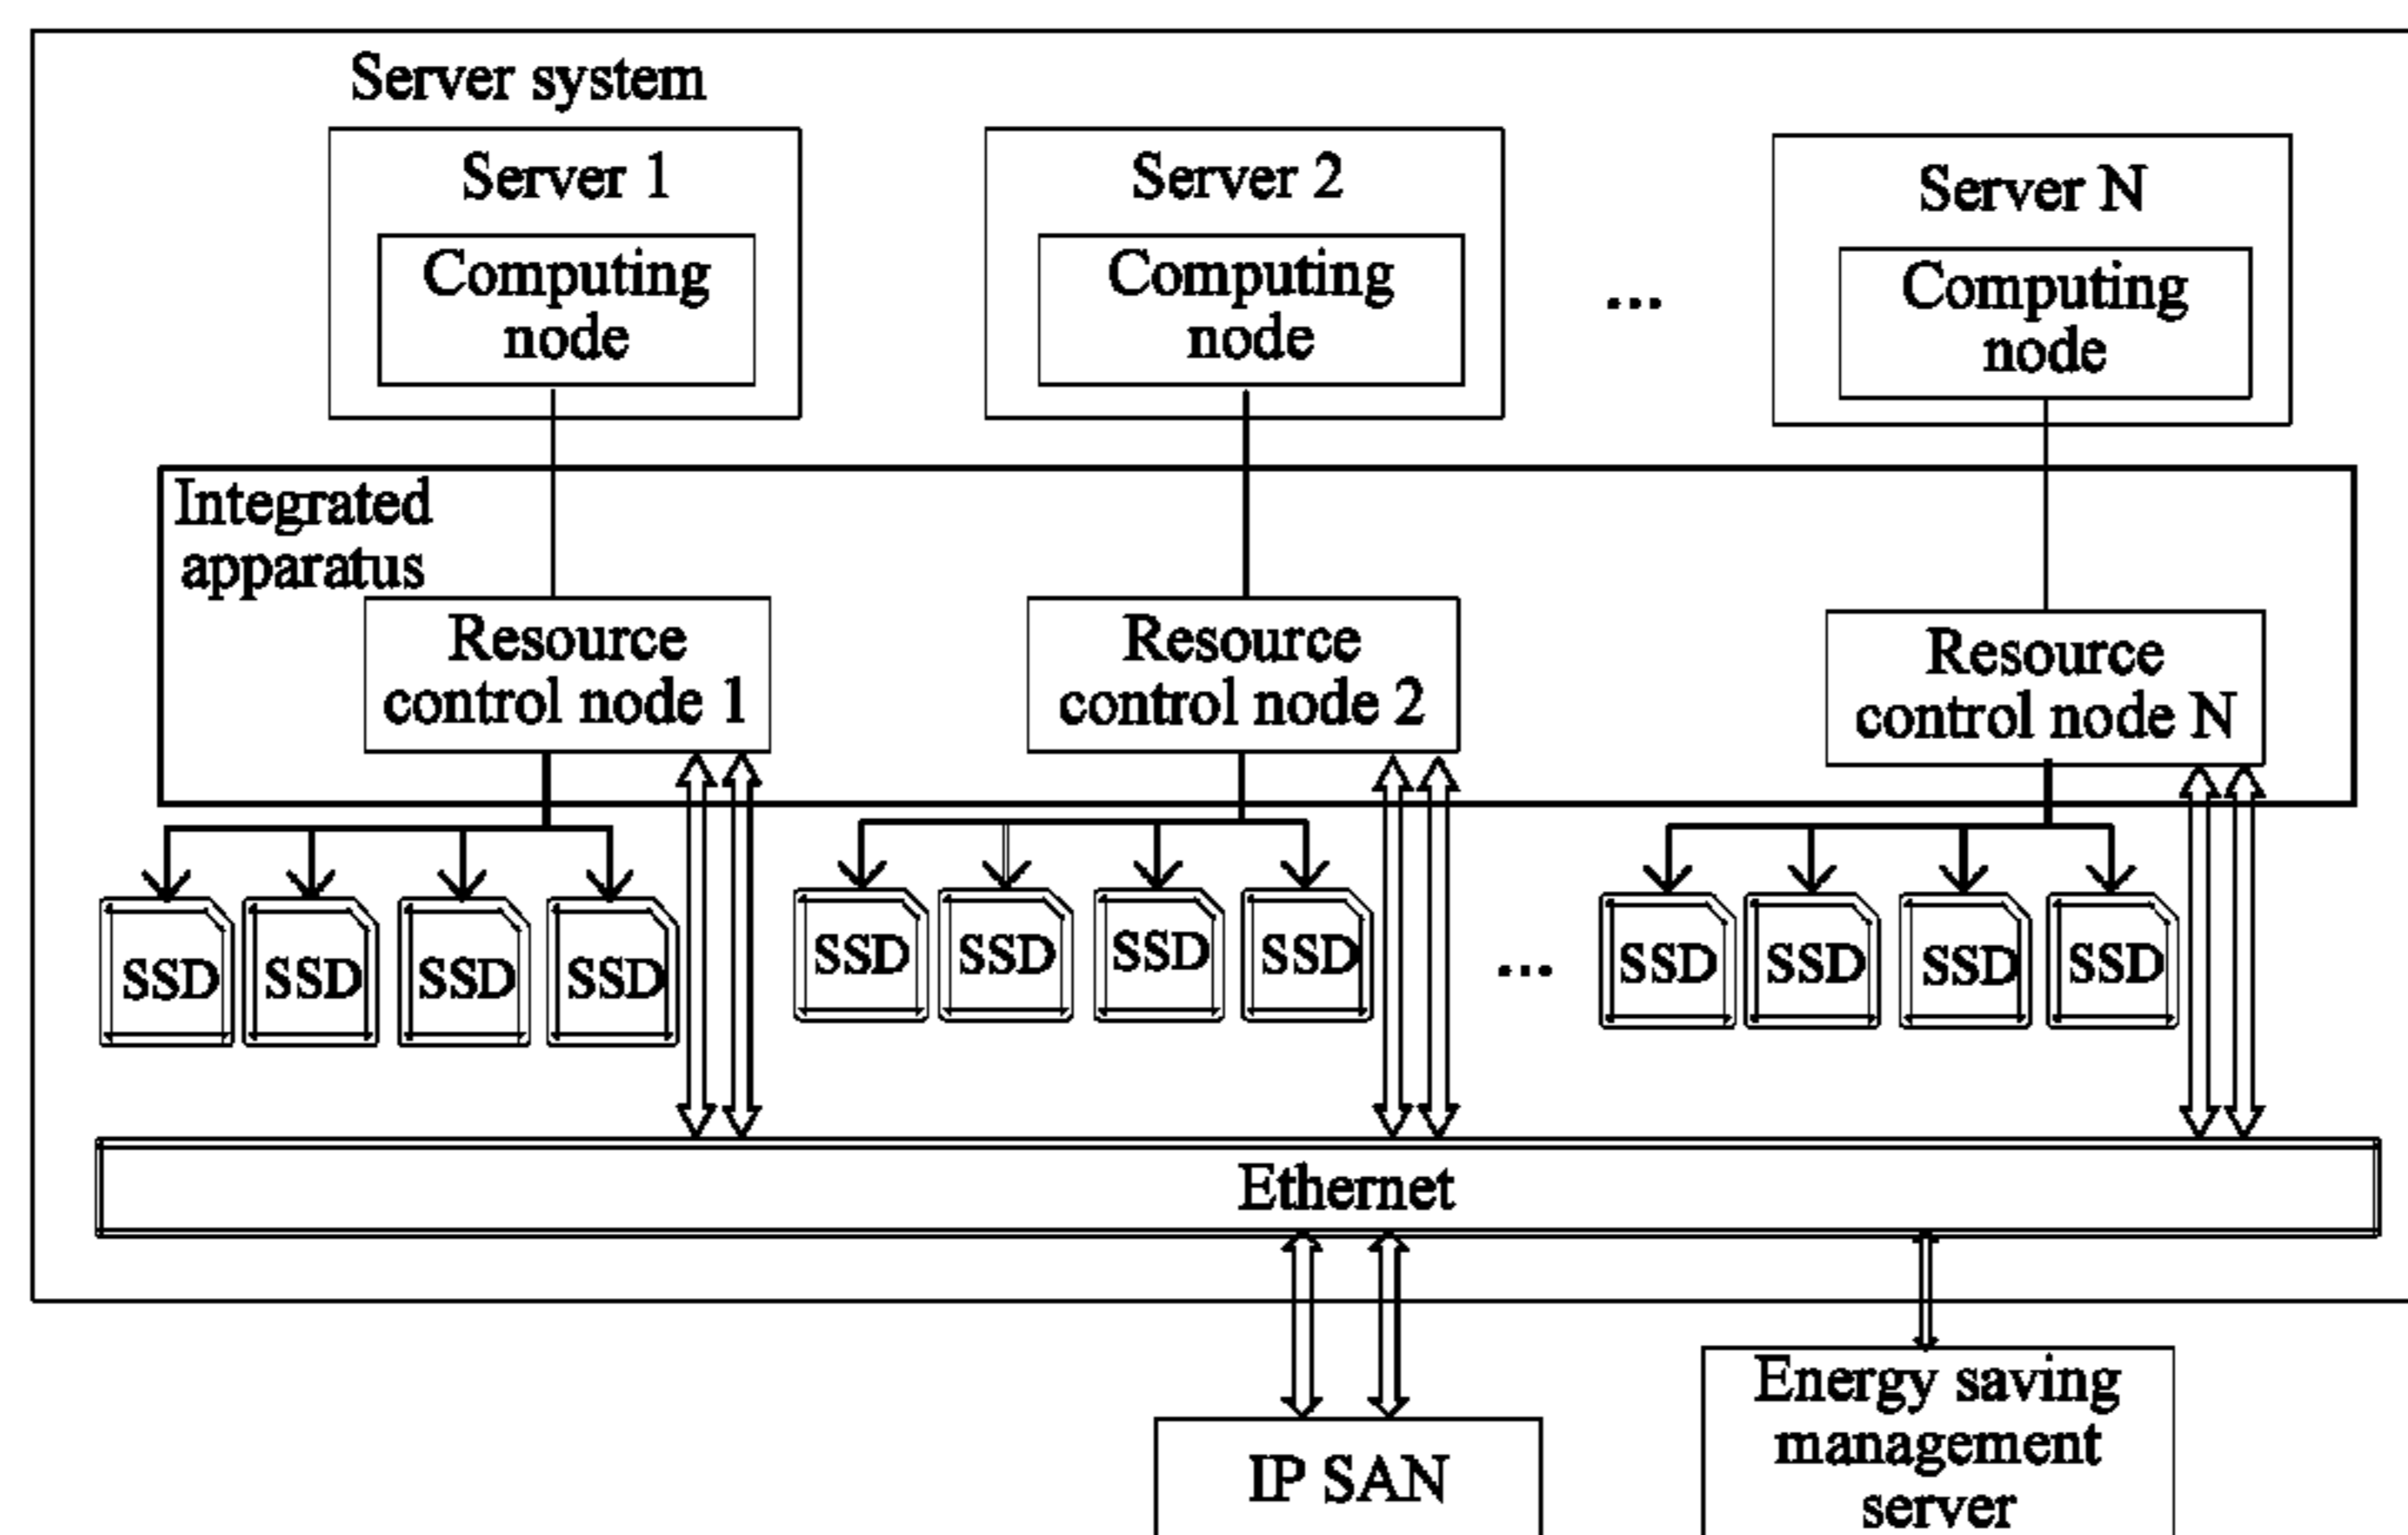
Server system

Server 1
Computing node

Server 2
Computing node

...

Server N
Computing node

Integrated apparatus

Resource control node 1

Resource control node 2

Resource control node N

SSD SSD SSD SSD

SSD SSD SSD SSD

...

SSD SSD SSD SSD

Ethernet

IP SAN

Energy saving management server